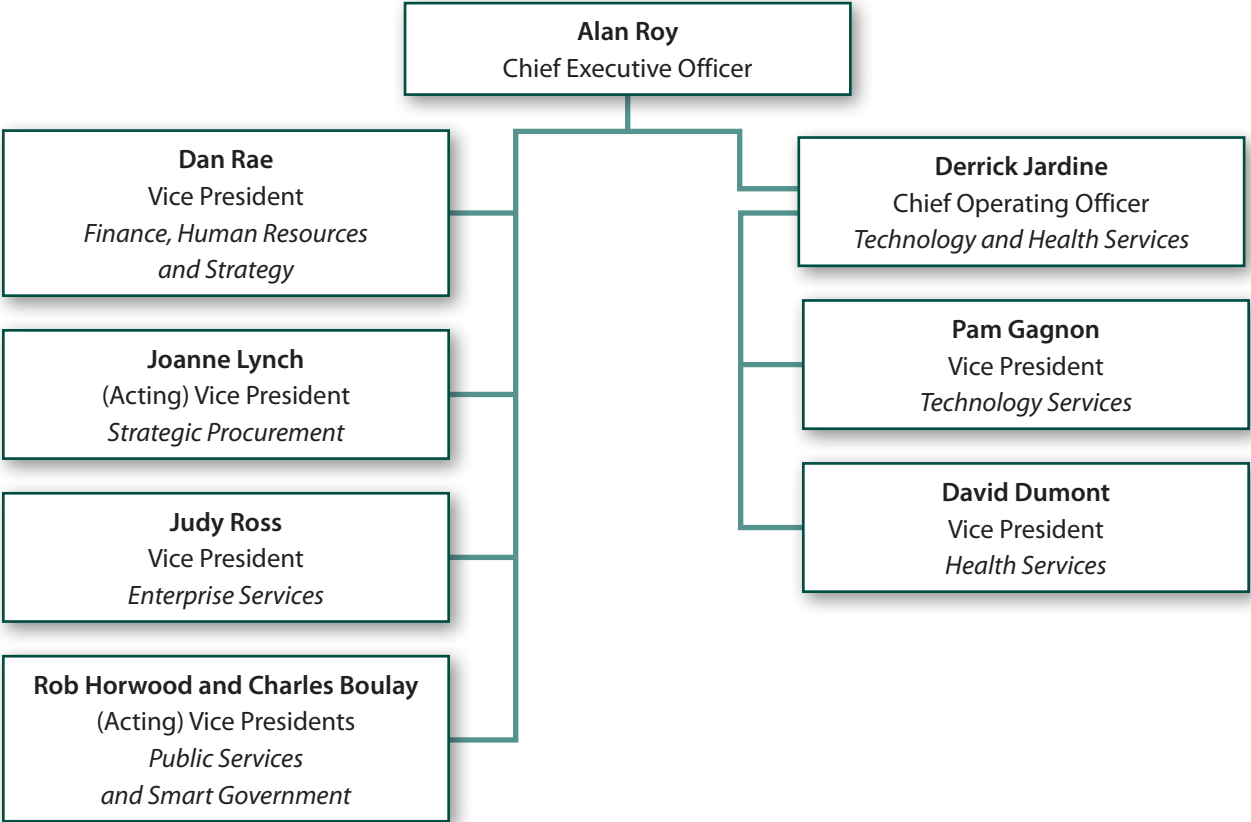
**Alan Roy**
Chief Executive Officer

**Dan Rae**
Vice President
*Finance, Human Resources and Strategy*

**Joanne Lynch**
(Acting) Vice President
*Strategic Procurement*

**Judy Ross**
Vice President
*Enterprise Services*

**Rob Horwood and Charles Boulay**
(Acting) Vice Presidents
*Public Services and Smart Government*

**Derrick Jardine**
Chief Operating Officer
*Technology and Health Services*

**Pam Gagnon**
Vice President
*Technology Services*

**David Dumont**
Vice President
*Health Services*